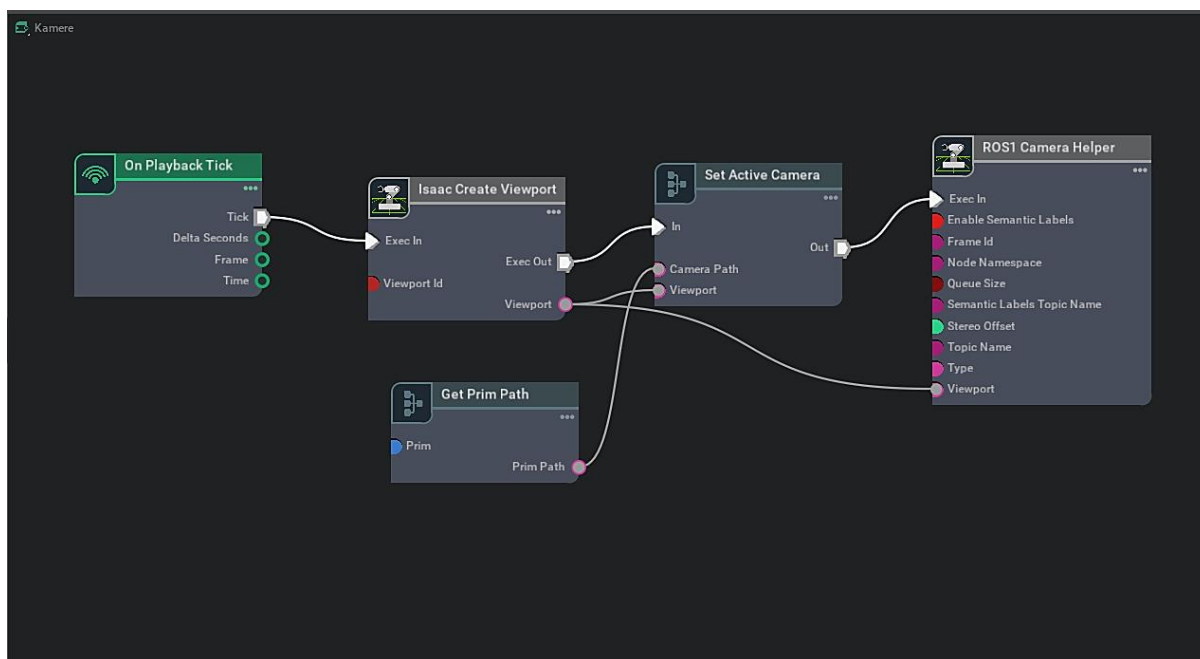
Kamere

On Playback Tick
Tick
Delta Seconds
Frame
Time

Isaac Create Viewport
Exec In
Viewport Id
Exec Out
Viewport

Set Active Camera
In
Out
Camera Path
Viewport

ROS1 Camera Helper
Exec In
Enable Semantic Labels
Frame Id
Node Namespace
Queue Size
Semantic Labels Topic Name
Stereo Offset
Topic Name
Type
Viewport

Get Prim Path
Prim
Prim Path